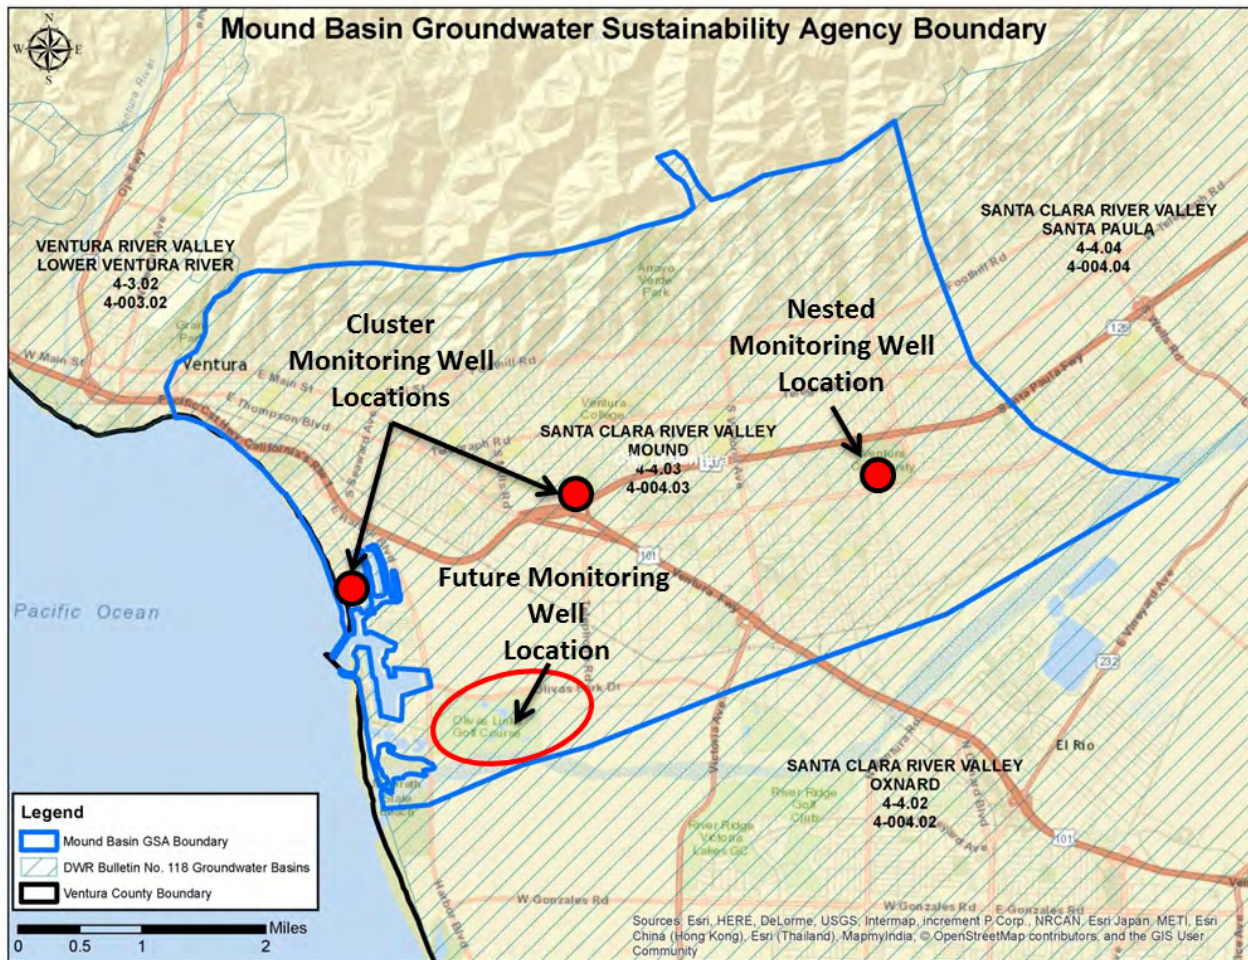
Mound Basin Groundwater Sustainability Agency Boundary

N
W E
S

VENTURA RIVER VALLEY
LOWER VENTURA RIVER
4-3.02
4-003.02

SANTA CLARA RIVER VALLEY
SANTA PAULA
4-4.04
4-004.04

Cluster Monitoring Well Locations

Nested Monitoring Well Location

SANTA CLARA RIVER VALLEY
MOUND
4-4.03
4-004.03

Future Monitoring Well Location

SANTA CLARA RIVER VALLEY
OXNARD
4-4.02
4-004.02

Pacific Ocean

Ventura

El Rio

Legend
Mound Basin GSA Boundary
DWR Bulletin No. 118 Groundwater Basins
Ventura County Boundary

Miles
0 0.5 1 2

Sources: Esri, HERE, DeLorme, USGS, Intermap, increment P Corp., NRCAN, Esri Japan, METI, Esri China (Hong Kong), Esri (Thailand), MapmyIndia, © OpenStreetMap contributors, and the GIS User Community